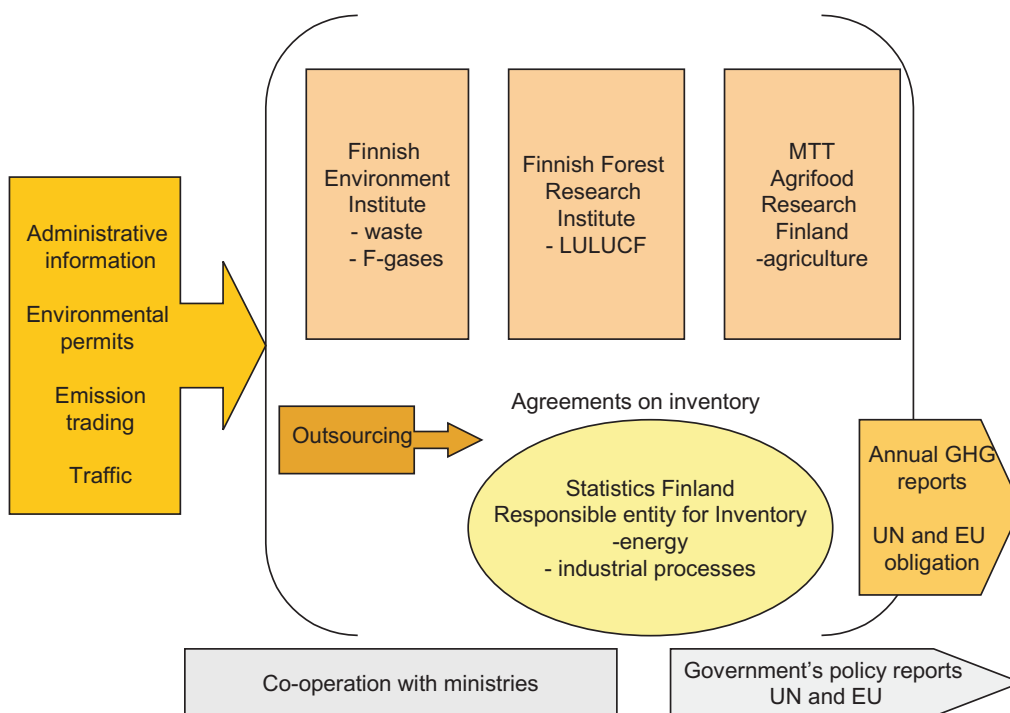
Administrative information

Environmental permits

Emission trading

Traffic

Finnish Environment Institute
- waste
- F-gases

Finnish Forest Research Institute
- LULUCF

MTT Agrifood Research Finland
-agriculture

Agreements on inventory

Outsourcing

Statistics Finland
Responsible entity for Inventory
-energy
- industrial processes

Annual GHG reports

UN and EU obligation

Co-operation with ministries

Government's policy reports UN and EU